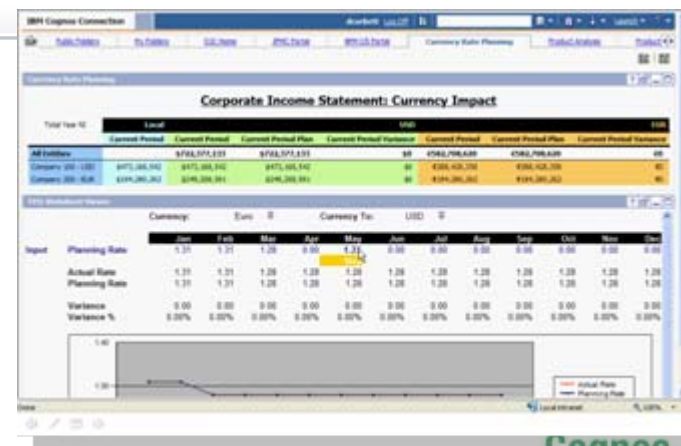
IBM Cognos Connection

Public Folders | My Folders | Currency Rate Planning | Product Analysis

Currency Rate Planning

Corporate Income Statement: Currency Impact

Total Year 10 | Local | USD | EUR

| | Current Period | Current Period | Current Period Plan | Current Period Variance | Current Period | Current Period Plan | Current Period Variance |
|---|---|---|---|---|---|---|---|
| All Entities | | $722,377,135 | $722,377,135 | $0 | €562,708,620 | €562,708,620 | €0 |
| Company 100 - USD | $472,166,542 | $472,166,542 | $472,166,542 | $0 | €388,418,259 | €388,418,259 | €0 |
| Company 200 - EUR | €194,280,262 | $249,200,391 | $249,200,391 | $0 | €194,280,262 | €194,280,262 | €0 |

Currency: Euro | Currency To: USD

| | | Jan | Feb | Mar | Apr | May | Jun | Jul | Aug | Sep | Oct | Nov | Dec |
|---|---|---|---|---|---|---|---|---|---|---|---|---|---|
| Input | Planning Rate | 1.31 | 1.31 | 1.28 | 0.00 | 1.31 | 0.00 | 0.00 | 0.00 | 0.00 | 0.00 | 0.00 | 0.00 |
| | Actual Rate | 1.31 | 1.31 | 1.28 | 1.28 | 1.28 | 1.28 | 1.28 | 1.28 | 1.28 | 1.28 | 1.28 | 1.28 |
| | Planning Rate | 1.31 | 1.31 | 1.28 | 1.28 | 1.28 | 1.28 | 1.28 | 1.28 | 1.28 | 1.28 | 1.28 | 1.28 |
| | Variance | 0.00 | 0.00 | 0.00 | 0.00 | 0.00 | 0.00 | 0.00 | 0.00 | 0.00 | 0.00 | 0.00 | 0.00 |
| | Variance % | 0.00% | 0.00% | 0.00% | 0.00% | 0.00% | 0.00% | 0.00% | 0.00% | 0.00% | 0.00% | 0.00% | 0.00% |

1.40
1.30

Actual Rate
Planning Rate

Done | Local intranet | 100%

Cognos